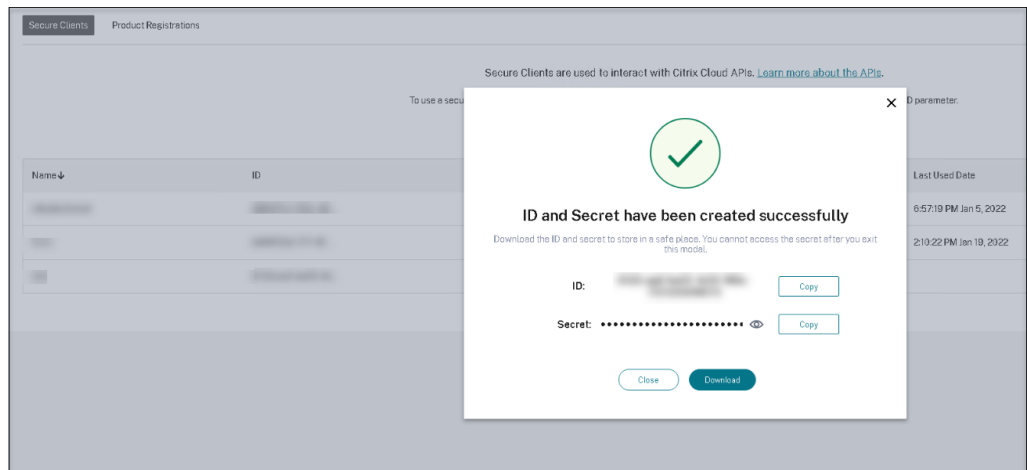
Secure Clients Product Registrations

Secure Clients are used to interact with Citrix Cloud APIs. Learn more about the APIs.

To use a secu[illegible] D parameter.

| Name↓ | ID | Last Used Date |
|---|---|---|
| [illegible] | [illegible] | 6:57:19 PM Jan 5, 2022 |
| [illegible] | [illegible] | 2:10:22 PM Jan 19, 2022 |
| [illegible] | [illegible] | |

×

ID and Secret have been created successfully

Download the ID and secret to store in a safe place. You cannot access the secret after you exit this modal.

ID: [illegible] Copy

Secret: •••••••••••••••••••••• Copy

Close Download